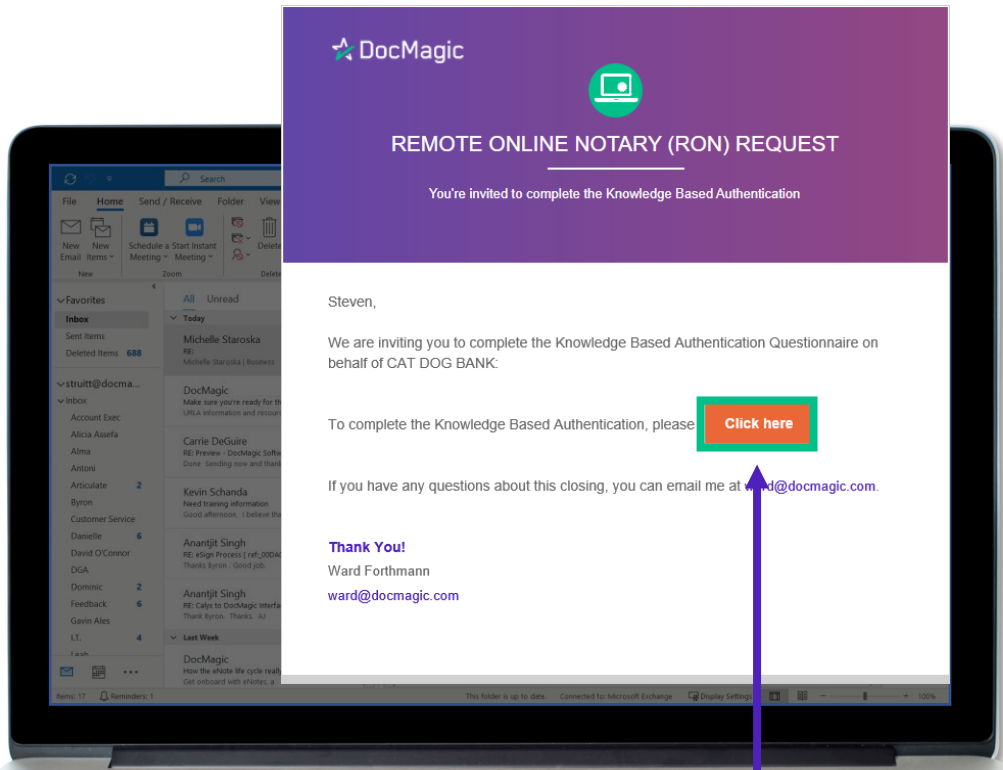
Search

File Home Send / Receive Folder View

New Email New Items Schedule a Meeting Start Instant Meeting Delete

New Zoom

Favorites
Inbox
Sent Items
Deleted Items 688

struitt@docma...
Inbox
Account Exec
Alicia Assefa
Alma
Antoni
Articulate 2
Byron
Customer Service
Danielle 6
David O'Connor
DGA
Dominic 2
Feedback 6
Gavin Ales
I.T. 4
Leah

All Unread

Today
Michelle Staroska
RE:
Michelle Staroska | Business

DocMagic
Make sure you're ready for th
URLA information and resour

Carrie DeGuire
RE: Preview - DocMagic Softw
Done Sending now and thank

Kevin Schanda
Need training information
Good afternoon, I believe th

Anantjit Singh
RE: eSign Process | ref:_00DA
Thanks Byron Good job.

Anantjit Singh
RE: Calys to DocMagic Interfa
Thank Byron. Thanks, AJ

Last Week
DocMagic
How the eNote life cycle really
Get onboard with eNotes, a

Items: 17 Reminders: 1 This folder is up to date. Connected to: Microsoft Exchange Display Settings 100%

DocMagic

REMOTE ONLINE NOTARY (RON) REQUEST

You're invited to complete the Knowledge Based Authentication

Steven,

We are inviting you to complete the Knowledge Based Authentication Questionnaire on behalf of CAT DOG BANK:

To complete the Knowledge Based Authentication, please Click here

If you have any questions about this closing, you can email me at w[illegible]d@docmagic.com.

Thank You!
Ward Forthmann
ward@docmagic.com